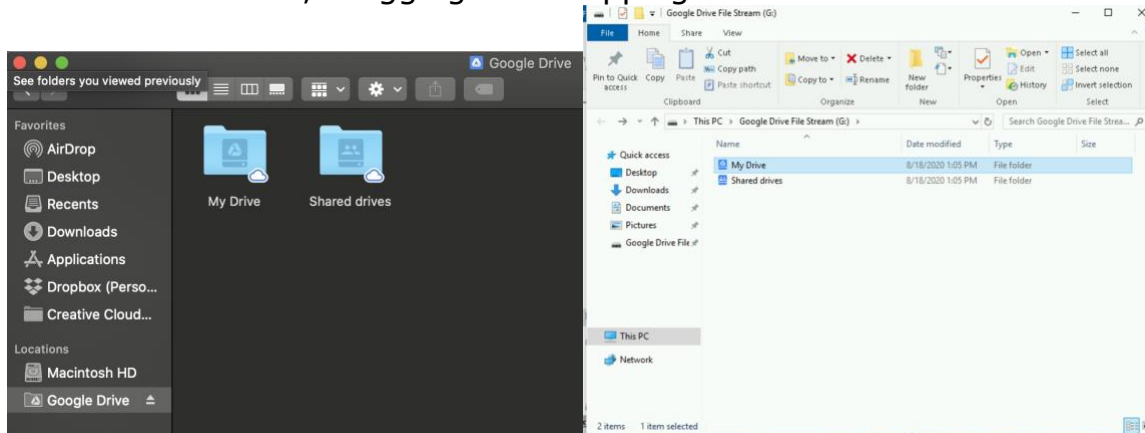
Google Drive
See folders you viewed previously
Favorites
AirDrop
Desktop
Recents
Downloads
Applications
Dropbox (Perso...
Creative Cloud...
Locations
Macintosh HD
Google Drive
My Drive
Shared drives

Google Drive File Stream (G:)
File Home Share View
Pin to Quick access Copy Paste
Cut
Copy path
Paste shortcut
Clipboard
Move to Delete
Copy to Rename
Organize
New folder
New
Properties
Open
Edit
History
Open
Select all
Select none
Invert selection
Select
This PC > Google Drive File Stream (G:) >
Search Google Drive File Strea...
Quick access
Desktop
Downloads
Documents
Pictures
Google Drive File
This PC
Network
| Name | Date modified | Type | Size |
|---|---|---|---|
| My Drive | 8/18/2020 1:05 PM | File folder | |
| Shared drives | 8/18/2020 1:05 PM | File folder | |

2 items 1 item selected